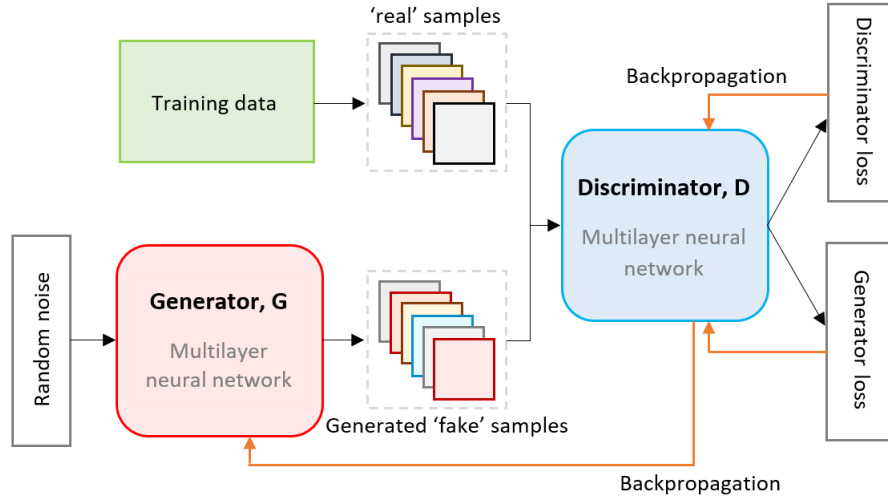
‘real’ samples

Training data

Backpropagation

Discriminator loss

Discriminator, D

Multilayer neural network

Random noise

Generator, G

Multilayer neural network

Generator loss

Generated ‘fake’ samples

Backpropagation